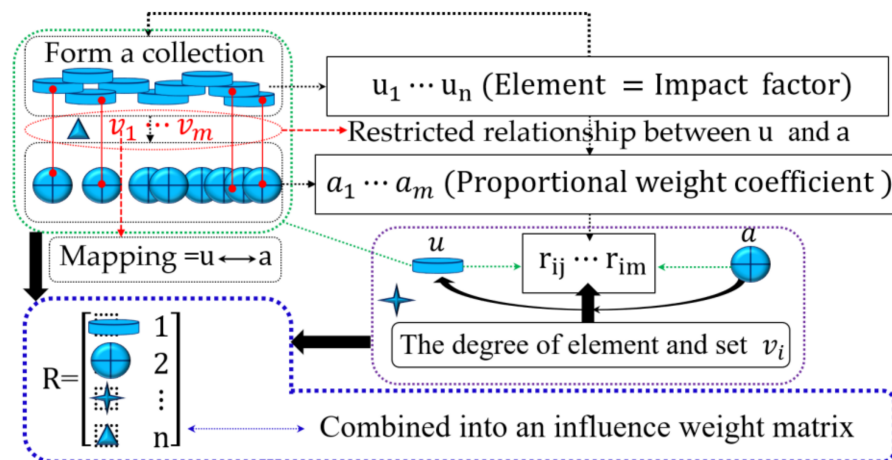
Form a collection

$\mathrm{u}_1 \cdots \mathrm{u}_\mathrm{n}$ (Element = Impact factor)

$v_1 \cdots v_m$

Restricted relationship between u and a

$a_1 \cdots a_m$ (Proportional weight coefficient)

Mapping =u$\longleftrightarrow$a

$u$

$\mathrm{r}_{\mathrm{ij}} \cdots \mathrm{r}_{\mathrm{im}}$

$a$

The degree of element and set $v_i$

R= $\begin{bmatrix} 1 \\ 2 \\ \vdots \\ n \end{bmatrix}$

Combined into an influence weight matrix